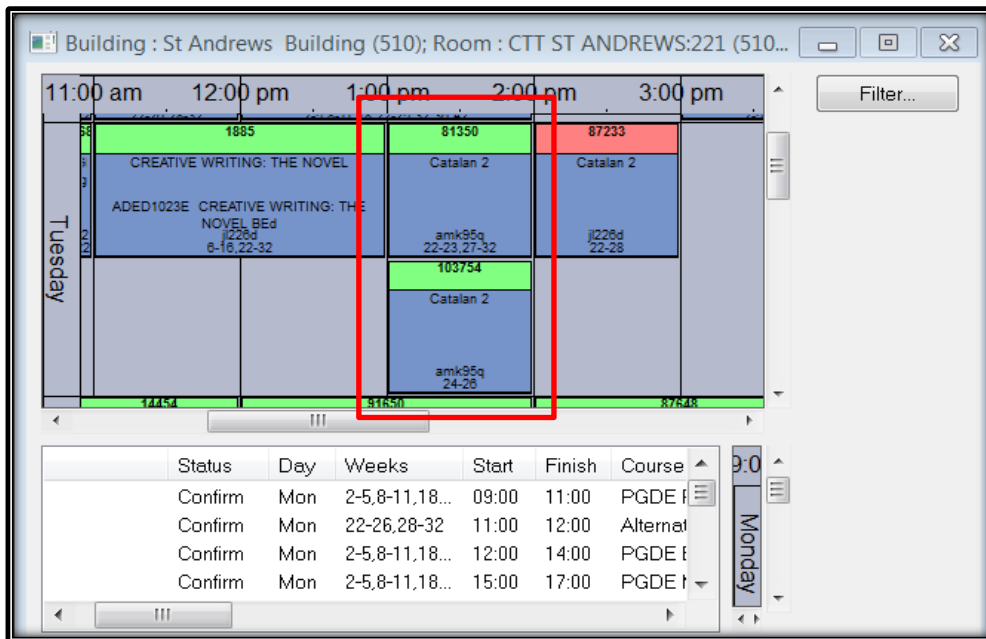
Building : St Andrews Building (510); Room : CTT ST ANDREWS:221 (510...

11:00 am 12:00 pm 1:00 pm 2:00 pm 3:00 pm

Filter...

Tuesday

1885
CREATIVE WRITING: THE NOVEL
ADED1023E CREATIVE WRITING: THE NOVEL BEd
jl226d
6-16,22-32

81350
Catalan 2
amk95q
22-23,27-32

87233
Catalan 2
jl226d
22-28

103754
Catalan 2
amk95q
24-26

14454 91650 87648

| | Status | Day | Weeks | Start | Finish | Course |
|---|---|---|---|---|---|---|
| | Confirm | Mon | 2-5,8-11,18... | 09:00 | 11:00 | PGDE F |
| | Confirm | Mon | 22-26,28-32 | 11:00 | 12:00 | Alternat |
| | Confirm | Mon | 2-5,8-11,18... | 12:00 | 14:00 | PGDE E |
| | Confirm | Mon | 2-5,8-11,18... | 15:00 | 17:00 | PGDE N |

9:0
Monday